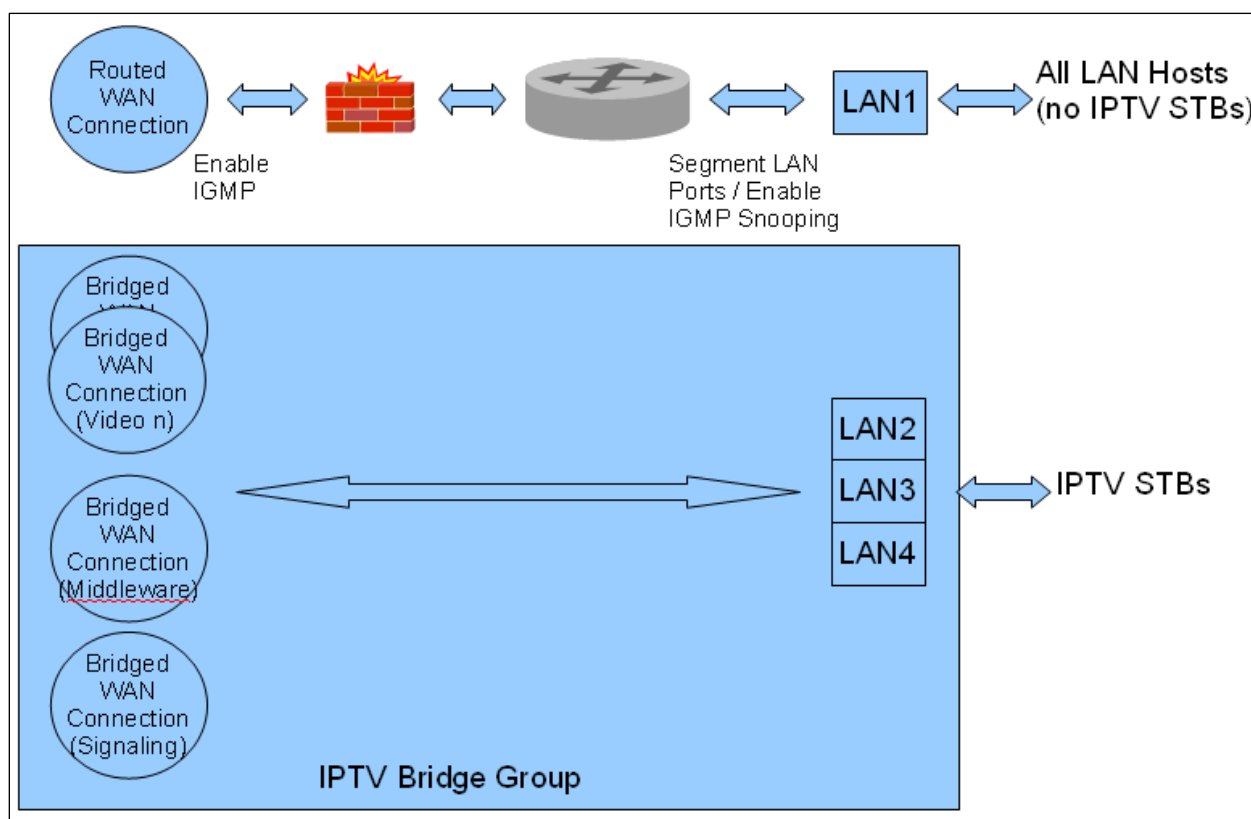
Routed WAN Connection

Enable IGMP

Segment LAN Ports / Enable IGMP Snooping

LAN1

All LAN Hosts (no IPTV STBs)

Bridged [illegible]

Bridged WAN Connection (Video n)

Bridged WAN Connection (Middleware)

Bridged WAN Connection (Signaling)

LAN2

LAN3

LAN4

IPTV STBs

IPTV Bridge Group